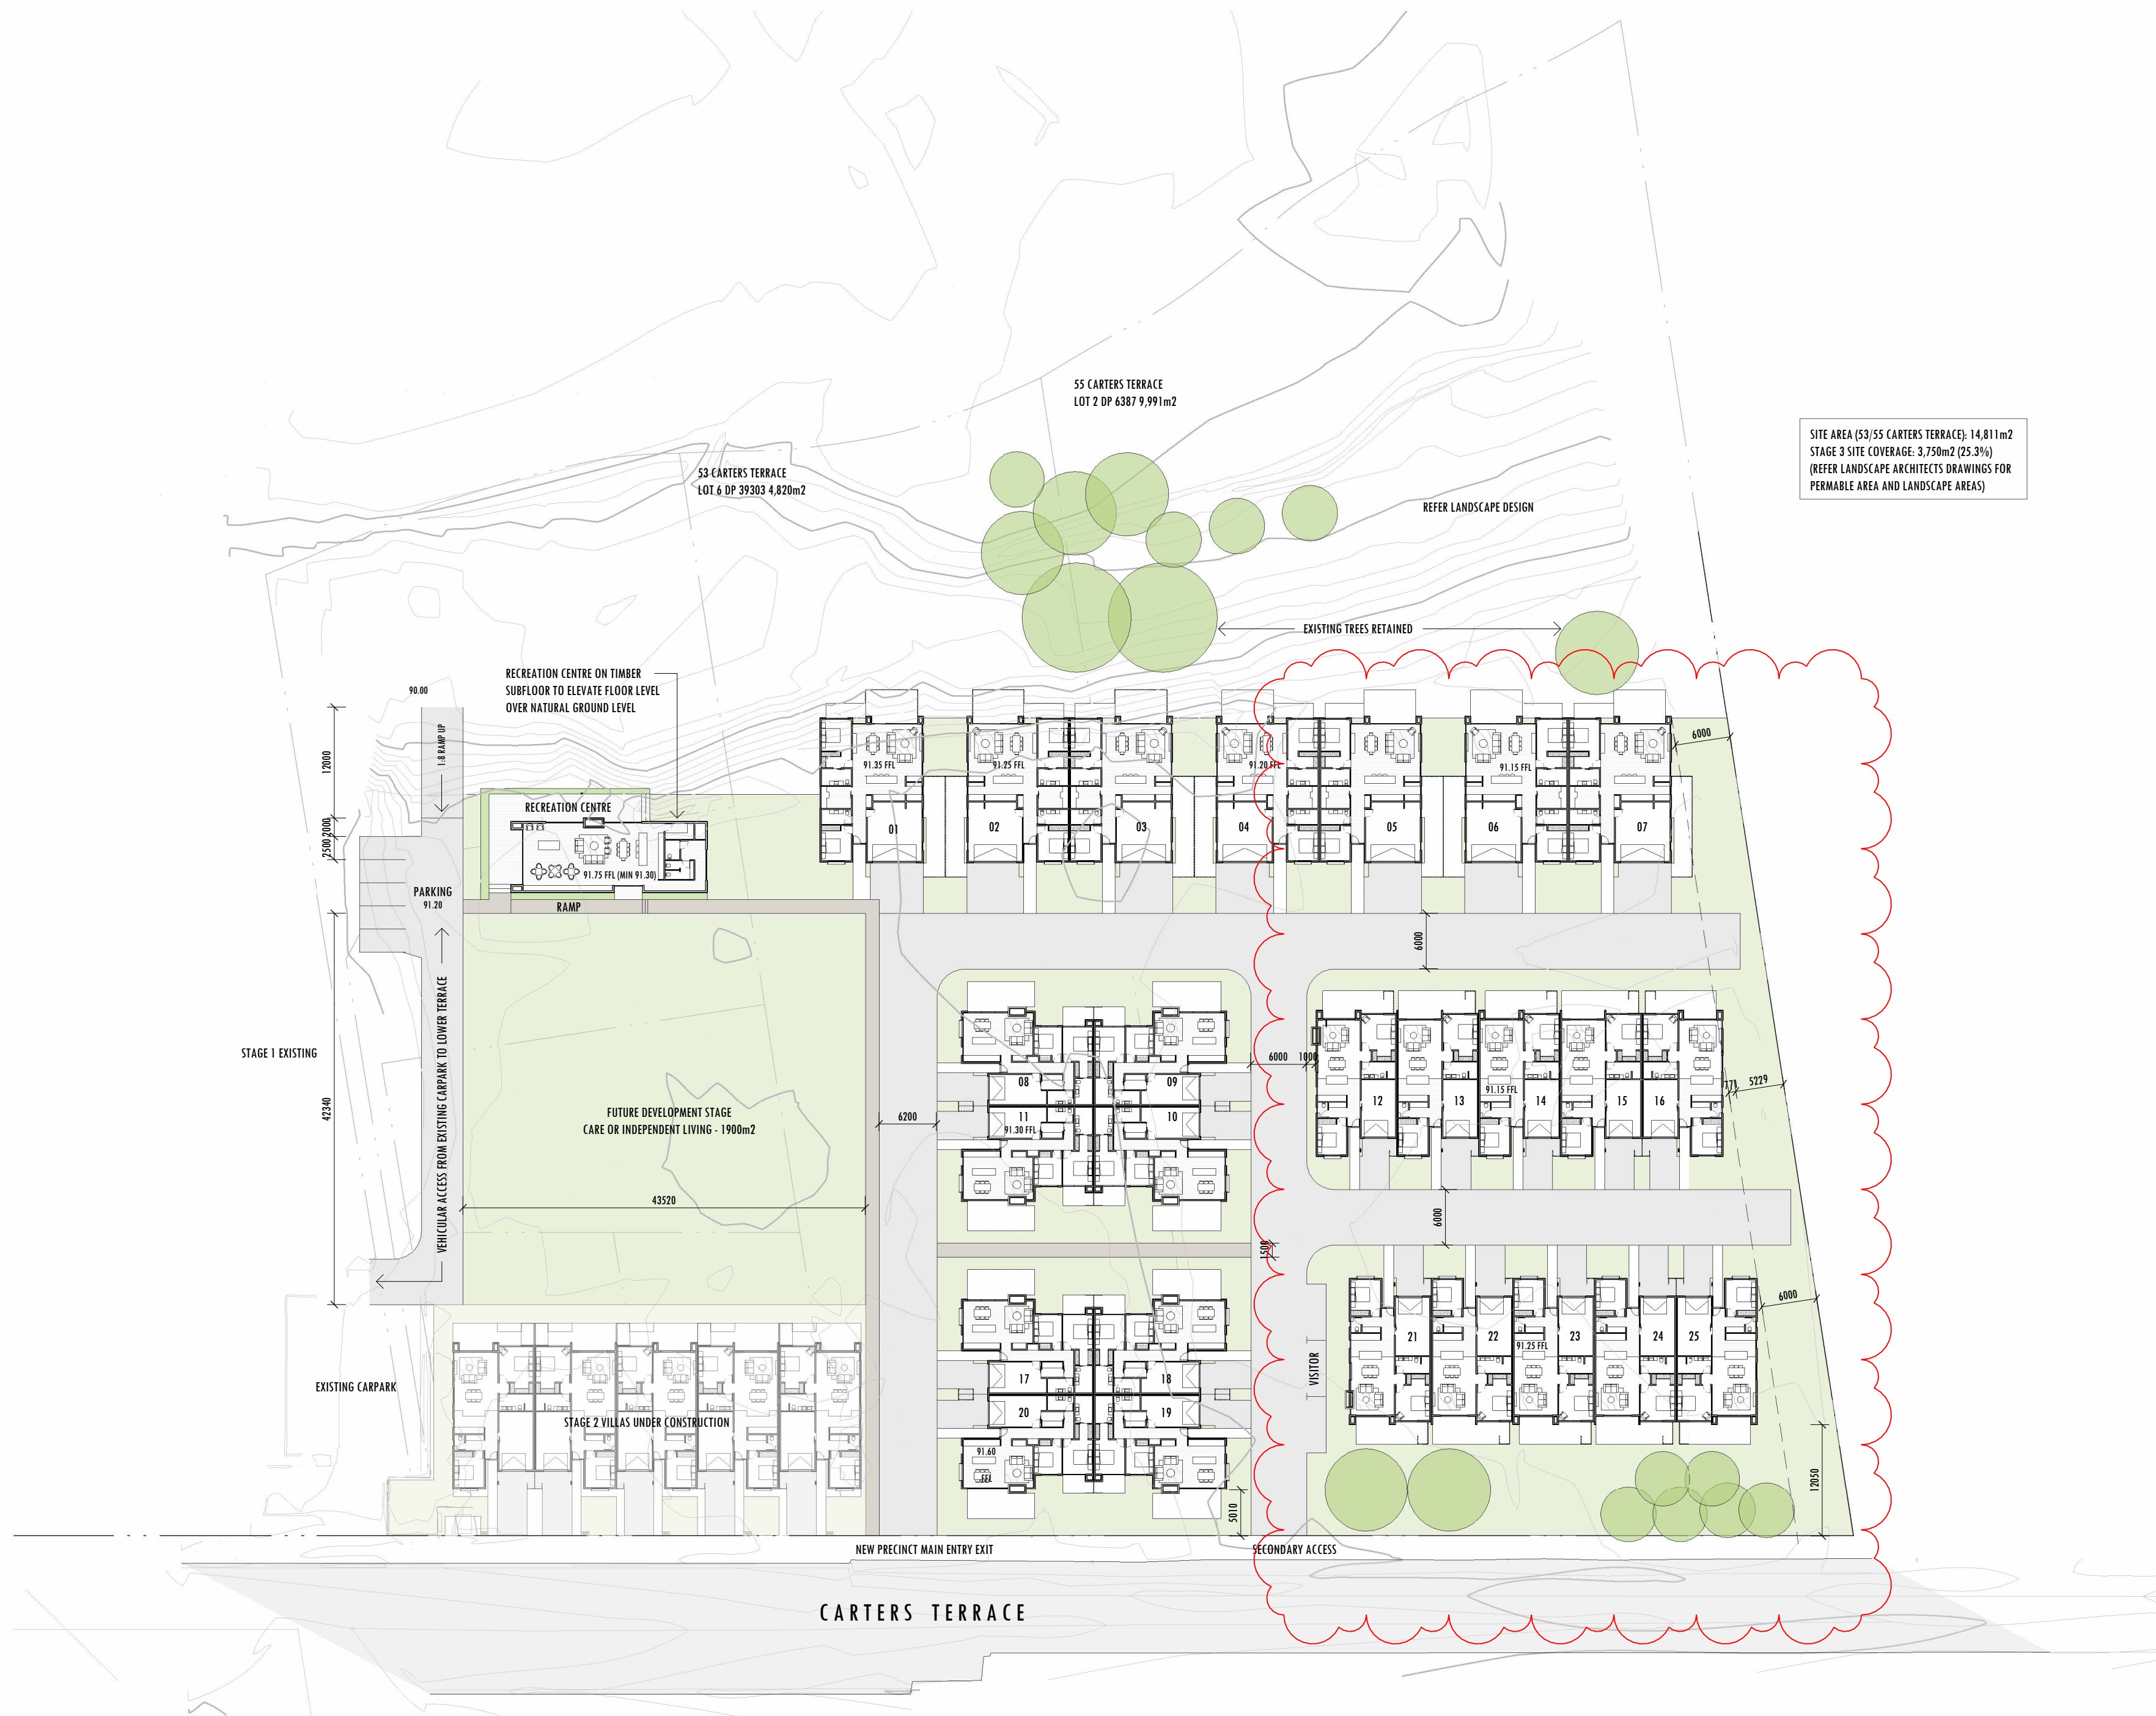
SITE AREA (53/55 CARTERS TERRACE): 14,811m2
STAGE 3 SITE COVERAGE: 3,750m2 (25.3%)
(REFER LANDSCAPE ARCHITECTS DRAWINGS FOR PERMABLE AREA AND LANDSCAPE AREAS)

55 CARTERS TERRACE
LOT 2 DP 6387 9,991m2

53 CARTERS TERRACE
LOT 6 DP 39303 4,820m2

REFER LANDSCAPE DESIGN

EXISTING TREES RETAINED

RECREATION CENTRE ON TIMBER SUBFLOOR TO ELEVATE FLOOR LEVEL OVER NATURAL GROUND LEVEL

90.00

1:8 RAMP UP

12000

2500 2000

RECREATION CENTRE

91.75 FFL (MIN 91.30)

PARKING
91.20

RAMP

91.35 FFL

91.25 FFL

91.20 FFL

91.15 FFL

6000

01

02

03

04

05

06

07

6000

STAGE 1 EXISTING

42340

VEHICULAR ACCESS FROM EXISTING CARPARK TO LOWER TERRACE

FUTURE DEVELOPMENT STAGE
CARE OR INDEPENDENT LIVING - 1900m2

43520

6200

08

09

11
91.30 FFL

10

6000

1000

91.15 FFL

12

13

14

15

16

771

5229

6000

1500

21

22

91.25 FFL

23

24

25

6000

VISITOR

17

18

20

19

91.60 FFL

5010

12050

EXISTING CARPARK

STAGE 2 VILLAS UNDER CONSTRUCTION

NEW PRECINCT MAIN ENTRY EXIT

SECONDARY ACCESS

CARTERS TERRACE